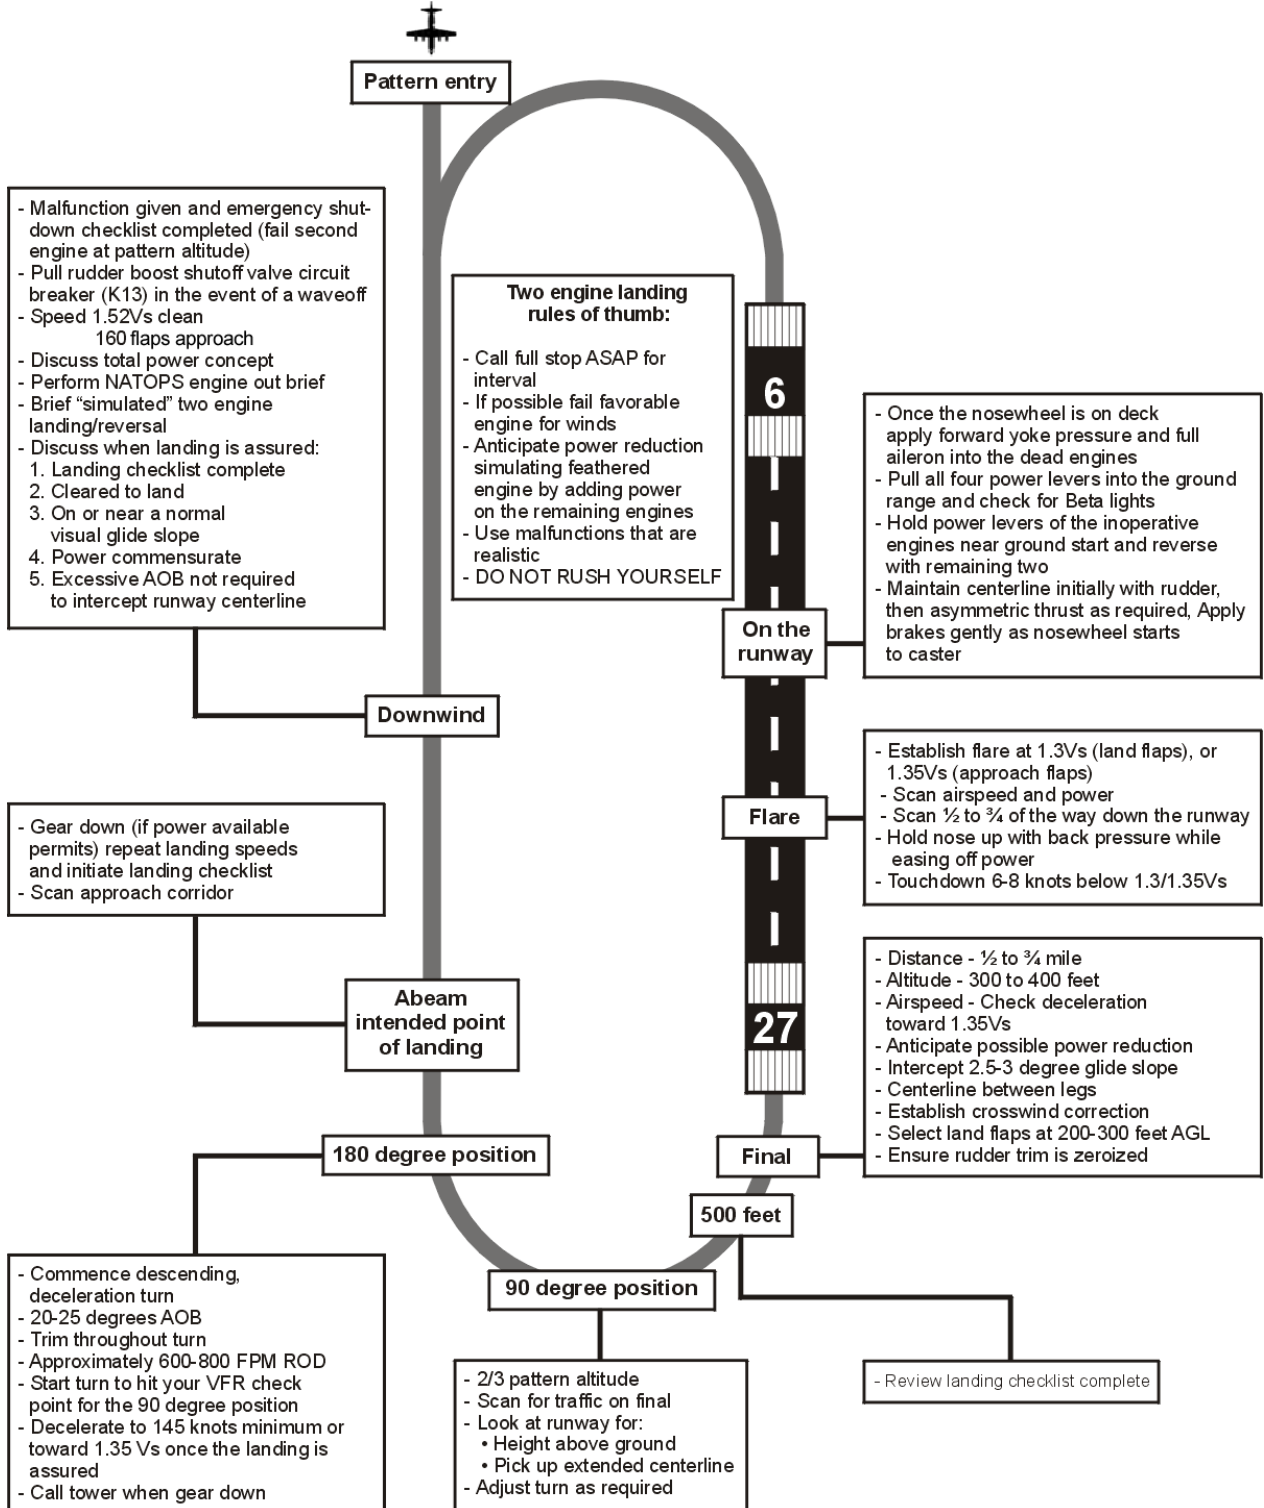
Pattern entry

- Malfunction given and emergency shutdown checklist completed (fail second engine at pattern altitude)
- Pull rudder boost shutoff valve circuit breaker (K13) in the event of a waveoff
- Speed 1.52Vs clean
160 flaps approach
- Discuss total power concept
- Perform NATOPS engine out brief
- Brief "simulated" two engine landing/reversal
- Discuss when landing is assured:
1. Landing checklist complete
2. Cleared to land
3. On or near a normal visual glide slope
4. Power commensurate
5. Excessive AOB not required to intercept runway centerline

Two engine landing rules of thumb:

- Call full stop ASAP for interval
- If possible fail favorable engine for winds
- Anticipate power reduction simulating feathered engine by adding power on the remaining engines
- Use malfunctions that are realistic
- DO NOT RUSH YOURSELF

6

- Once the nosewheel is on deck apply forward yoke pressure and full aileron into the dead engines
- Pull all four power levers into the ground range and check for Beta lights
- Hold power levers of the inoperative engines near ground start and reverse with remaining two
- Maintain centerline initially with rudder, then asymmetric thrust as required, Apply brakes gently as nosewheel starts to caster

On the runway

Downwind

- Establish flare at 1.3Vs (land flaps), or 1.35Vs (approach flaps)
- Scan airspeed and power
- Scan ½ to ¾ of the way down the runway
- Hold nose up with back pressure while easing off power
- Touchdown 6-8 knots below 1.3/1.35Vs

Flare

- Gear down (if power available permits) repeat landing speeds and initiate landing checklist
- Scan approach corridor

- Distance - ½ to ¾ mile
- Altitude - 300 to 400 feet
- Airspeed - Check deceleration toward 1.35Vs
- Anticipate possible power reduction
- Intercept 2.5-3 degree glide slope
- Centerline between legs
- Establish crosswind correction
- Select land flaps at 200-300 feet AGL
- Ensure rudder trim is zeroized

Abeam intended point of landing

27

180 degree position

Final

500 feet

- Commence descending, deceleration turn
- 20-25 degrees AOB
- Trim throughout turn
- Approximately 600-800 FPM ROD
- Start turn to hit your VFR check point for the 90 degree position
- Decelerate to 145 knots minimum or toward 1.35 Vs once the landing is assured
- Call tower when gear down

90 degree position

- 2/3 pattern altitude
- Scan for traffic on final
- Look at runway for:
• Height above ground
• Pick up extended centerline
- Adjust turn as required

- Review landing checklist complete